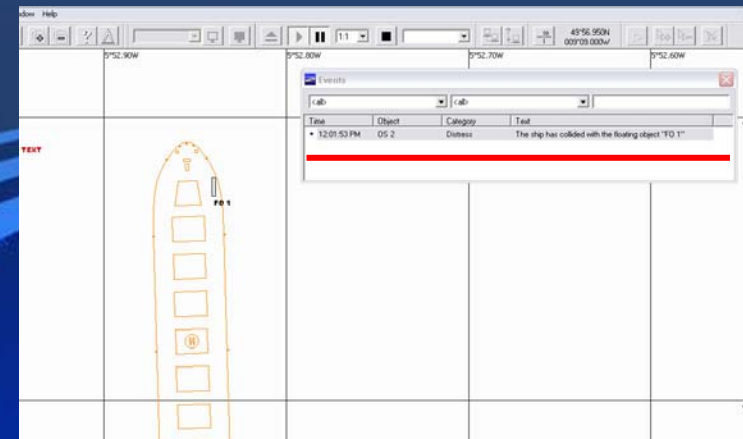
dow Help

1:1

43°56.950N
009°09.000W

5°52.90W
5°52.80W
5°52.70W
5°52.60W

Events

<all>
<all>

| Time | Object | Category | Text |
|---|---|---|---|
| 12:01:53 PM | OS 2 | Distress | The ship has collided with the floating object "FO 1" |

TEXT

FO 1